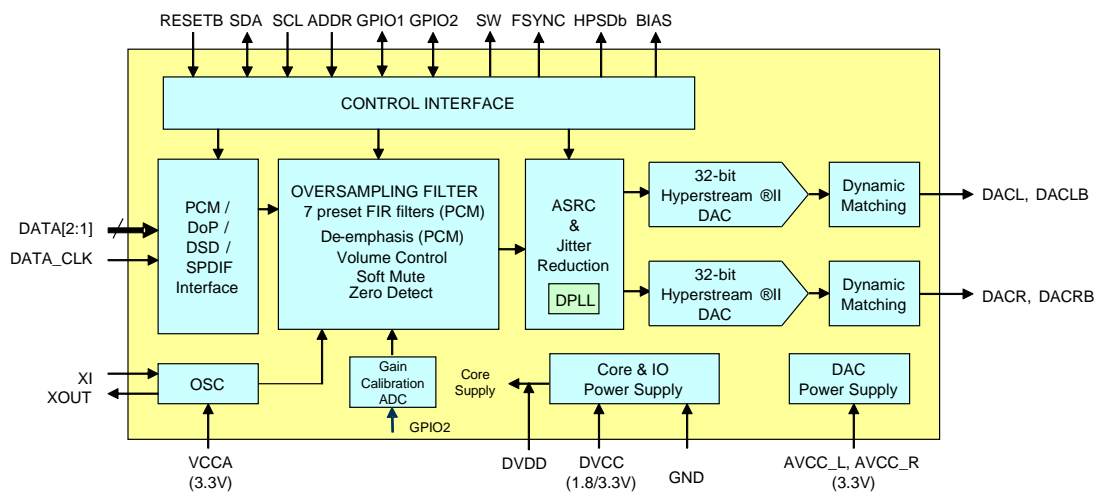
RESETB SDA SCL ADDR GPIO1 GPIO2 SW FSYNC HPSDb BIAS

CONTROL INTERFACE

DATA[2:1]

DATA_CLK

PCM / DoP / DSD / SPDIF Interface

OVERSAMPLING FILTER
7 preset FIR filters (PCM)
De-emphasis (PCM)
Volume Control
Soft Mute
Zero Detect

ASRC & Jitter Reduction

DPLL

32-bit Hyperstream ®II DAC

Dynamic Matching

DACL, DACLB

32-bit Hyperstream ®II DAC

Dynamic Matching

DACR, DACRB

XI
XOUT

OSC

Gain Calibration ADC

GPIO2

Core Supply

Core & IO Power Supply

DAC Power Supply

VCCA (3.3V)

DVDD

DVCC (1.8/3.3V)

GND

AVCC_L, AVCC_R (3.3V)